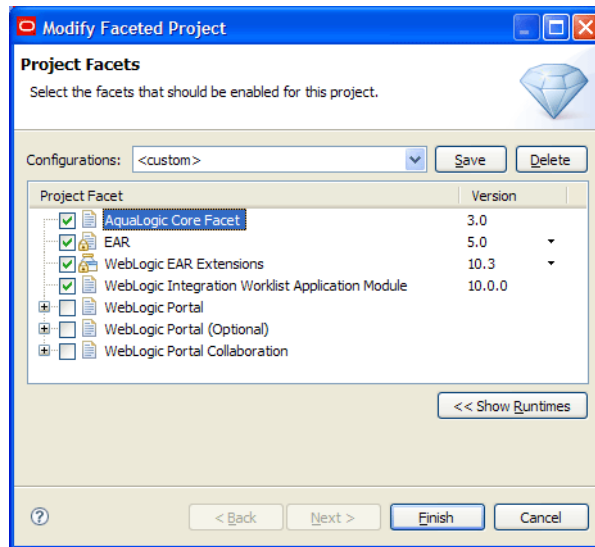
Modify Faceted Project

Project Facets

Select the facets that should be enabled for this project.

Configurations: <custom> Save Delete

| Project Facet | Version |
|---|---|
| AquaLogic Core Facet | 3.0 |
| EAR | 5.0 |
| WebLogic EAR Extensions | 10.3 |
| WebLogic Integration Worklist Application Module | 10.0.0 |
| WebLogic Portal | |
| WebLogic Portal (Optional) | |
| WebLogic Portal Collaboration | |

<< Show Runtimes

< Back Next > Finish Cancel